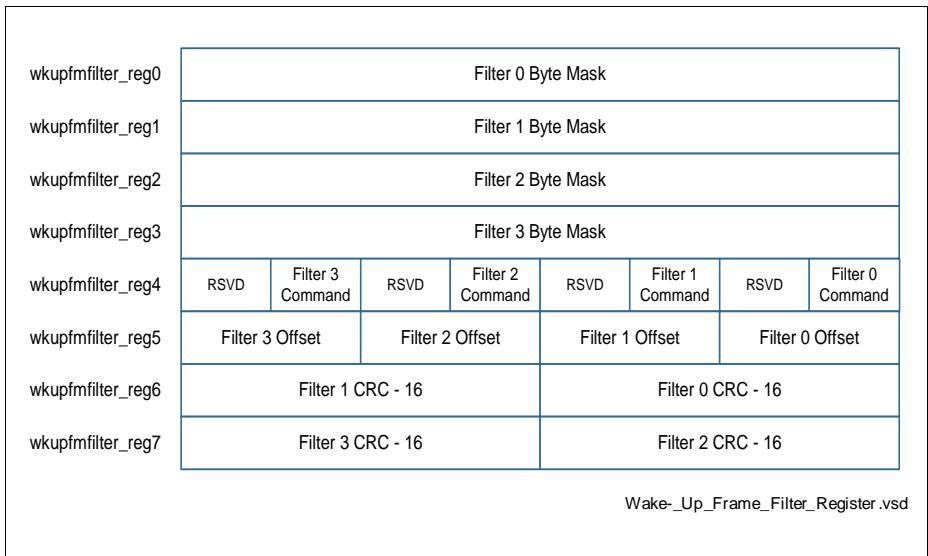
| | | | | | | | | |
|---|---|---|---|---|---|---|---|---|
| wkupfmfilter_reg0 | Filter 0 Byte Mask | | | | | | | |
| wkupfmfilter_reg1 | Filter 1 Byte Mask | | | | | | | |
| wkupfmfilter_reg2 | Filter 2 Byte Mask | | | | | | | |
| wkupfmfilter_reg3 | Filter 3 Byte Mask | | | | | | | |
| wkupfmfilter_reg4 | RSVD | Filter 3 Command | RSVD | Filter 2 Command | RSVD | Filter 1 Command | RSVD | Filter 0 Command |
| wkupfmfilter_reg5 | Filter 3 Offset | | Filter 2 Offset | | Filter 1 Offset | | Filter 0 Offset | |
| wkupfmfilter_reg6 | Filter 1 CRC - 16 | | | | Filter 0 CRC - 16 | | | |
| wkupfmfilter_reg7 | Filter 3 CRC - 16 | | | | Filter 2 CRC - 16 | | | |

Wake-_Up_Frame_Filter_Register.vsd